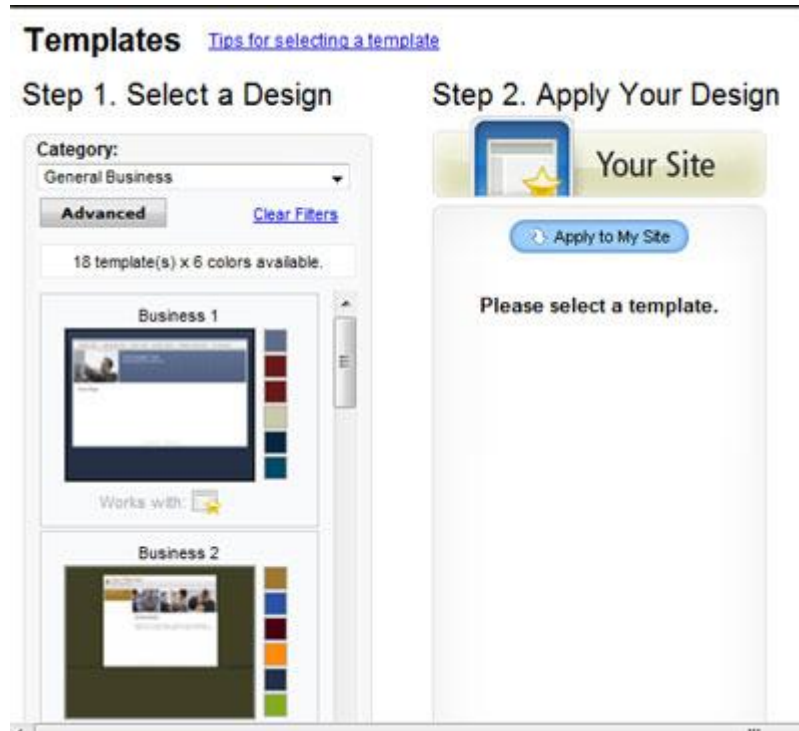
Templates Tips for selecting a template

Step 1. Select a Design

Category:

General Business

Advanced

Clear Filters

18 template(s) x 6 colors available.

Business 1

Works with:

Business 2

Step 2. Apply Your Design

Your Site

Apply to My Site

Please select a template.